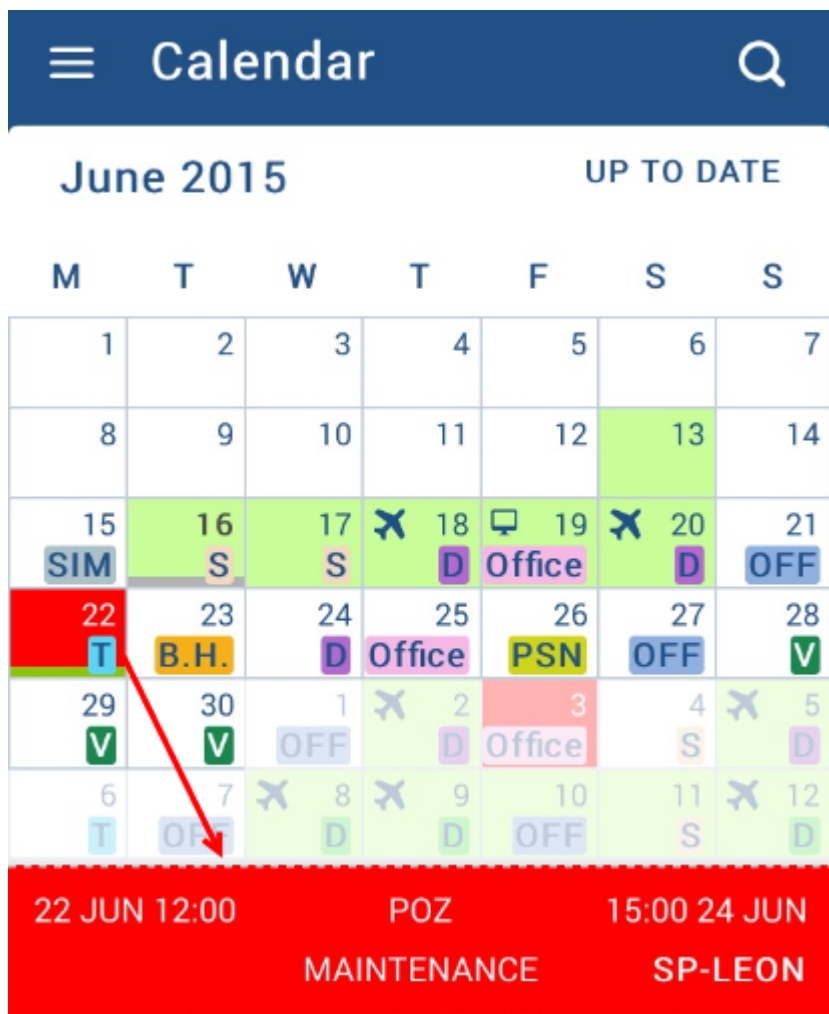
Calendar

June 2015

UP TO DATE

| M | T | W | T | F | S | S |
|---|---|---|---|---|---|---|
| 1 | 2 | 3 | 4 | 5 | 6 | 7 |
| 8 | 9 | 10 | 11 | 12 | 13 | 14 |
| 15 SIM | 16 S | 17 S | 18 D | 19 Office | 20 D | 21 OFF |
| 22 T | 23 B.H. | 24 D | 25 Office | 26 PSN | 27 OFF | 28 V |
| 29 V | 30 V | 1 OFF | 2 D | 3 Office | 4 S | 5 D |
| 6 T | 7 OFF | 8 D | 9 D | 10 OFF | 11 S | 12 D |

22 JUN 12:00 POZ 15:00 24 JUN

MAINTENANCE SP-LEON